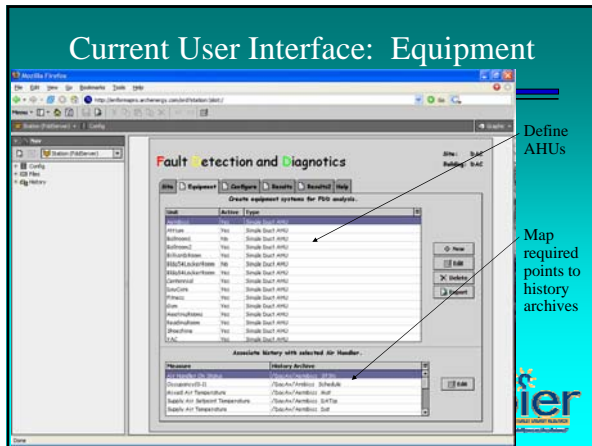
Current User Interface: Equipment

Mozilla Firefox

File Edit View Go Bookmarks Tools Help

Station (FdiServer) | Config

Config
Files
History

Fault Detection and Diagnostics

Site: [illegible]
Building: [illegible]

Site | Equipment | Configure | Results | Results2 | Help

Create equipment systems for FDD analysis.

| Unit | Active | Type |
|---|---|---|
| AeroBocci | Yes | Single Duct AHU |
| Atrium | Yes | Single Duct AHU |
| Ballroom1 | No | Single Duct AHU |
| Ballroom2 | Yes | Single Duct AHU |
| BillsonRoom | Yes | Single Duct AHU |
| Bldg54LockerRoom | No | Single Duct AHU |
| Bldg54LockerRoom | Yes | Single Duct AHU |
| Centennial | Yes | Single Duct AHU |
| CouCore | Yes | Single Duct AHU |
| Fitness | Yes | Single Duct AHU |
| Gym | Yes | Single Duct AHU |
| MeetingRooms | Yes | Single Duct AHU |
| ReadingRoom | Yes | Single Duct AHU |
| Shoeshine | Yes | Single Duct AHU |
| TAC | Yes | Single Duct AHU |

New
Edit
Delete
Export

Associate history with selected Air Handler.

| Measure | History Archive |
|---|---|
| Air Handler On Status | /SacAv/AeroBocci SFSts |
| Occupancy(0-1) | /SacAv/AeroBocci Schedule |
| Mixed Air Temperature | /SacAv/AeroBocci Mat |
| Supply Air Setpoint Temperature | /SacAv/AeroBocci SATSp |
| Supply Air Temperature | /SacAv/AeroBocci Sat |

Edit

Done

Define AHUs

Map required points to history archives

ier